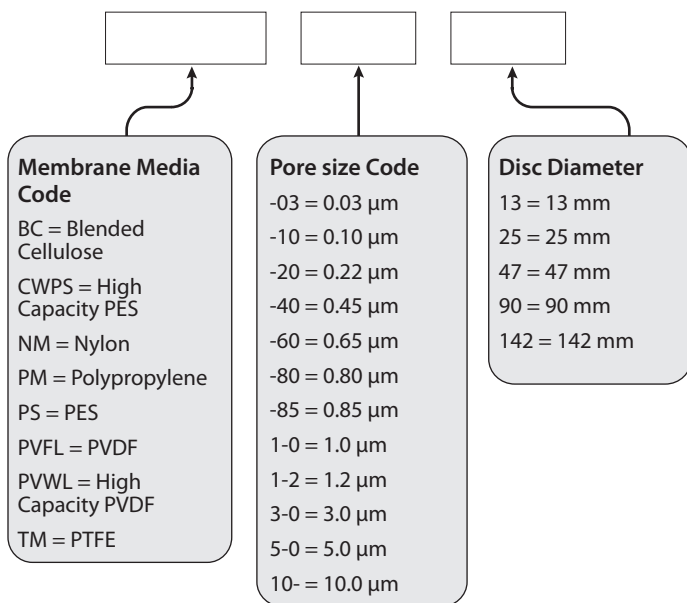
Membrane Media Code

BC = Blended Cellulose

CWPS = High Capacity PES

NM = Nylon

PM = Polypropylene

PS = PES

PVFL = PVDF

PVWL = High Capacity PVDF

TM = PTFE

Pore size Code

-03 = 0.03 µm

-10 = 0.10 µm

-20 = 0.22 µm

-40 = 0.45 µm

-60 = 0.65 µm

-80 = 0.80 µm

-85 = 0.85 µm

1-0 = 1.0 µm

1-2 = 1.2 µm

3-0 = 3.0 µm

5-0 = 5.0 µm

10- = 10.0 µm

Disc Diameter

13 = 13 mm

25 = 25 mm

47 = 47 mm

90 = 90 mm

142 = 142 mm